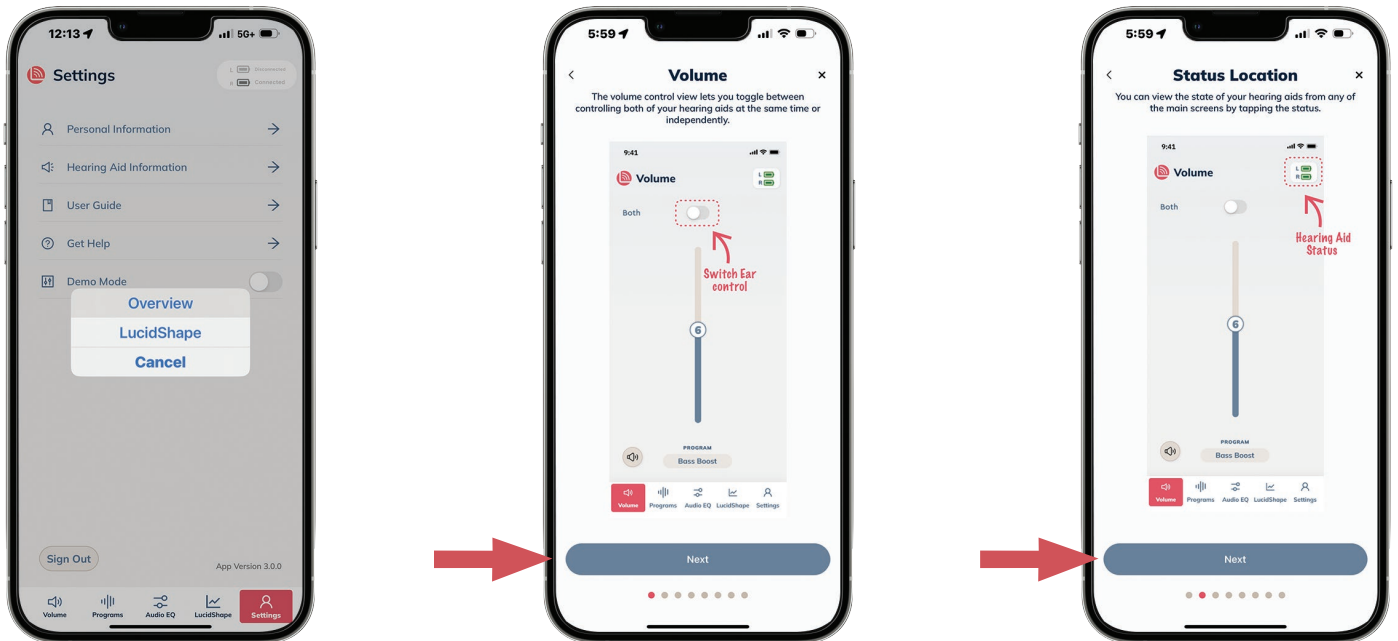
12:13 5G+

Settings

L Disconnected
R Connected

Personal Information

Hearing Aid Information

User Guide

Get Help

Demo Mode

Overview

LucidShape

Cancel

Sign Out

App Version 3.0.0

Volume Programs Audio EQ LucidShape Settings

5:59

Volume

The volume control view lets you toggle between controlling both of your hearing aids at the same time or independently.

9:41

Volume

L
R

Both

Switch Ear control

6

PROGRAM

Bass Boost

Volume Programs Audio EQ LucidShape Settings

Next

5:59

Status Location

You can view the state of your hearing aids from any of the main screens by tapping the status.

9:41

Volume

L
R

Both

Hearing Aid Status

6

PROGRAM

Bass Boost

Volume Programs Audio EQ LucidShape Settings

Next